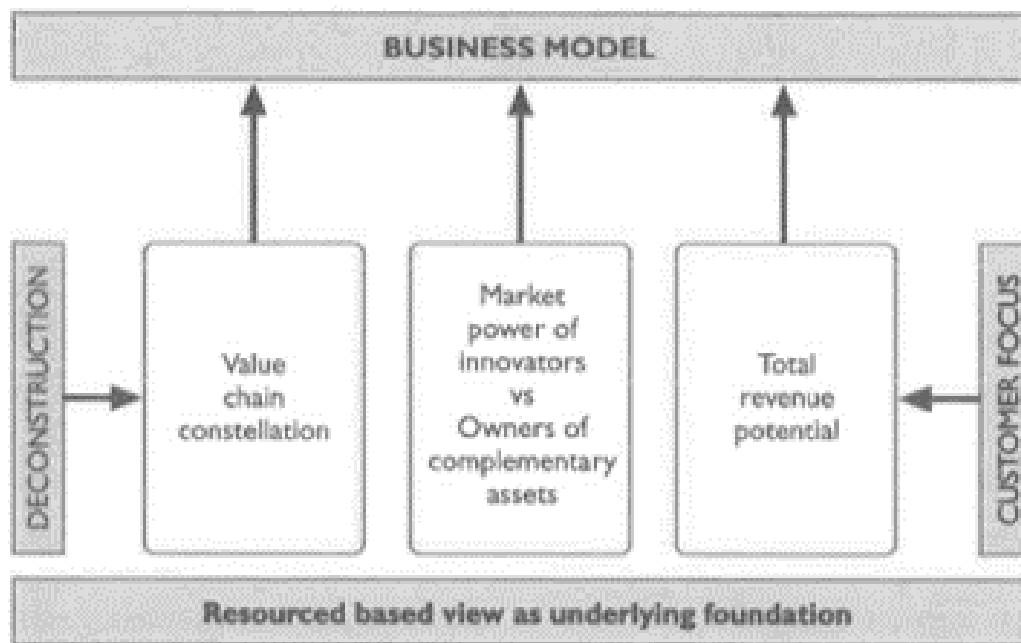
BUSINESS MODEL

DECONSTRUCTION

Value chain constellation

Market power of innovators vs Owners of complementary assets

Total revenue potential

CUSTOMER FOCUS

Resourced based view as underlying foundation